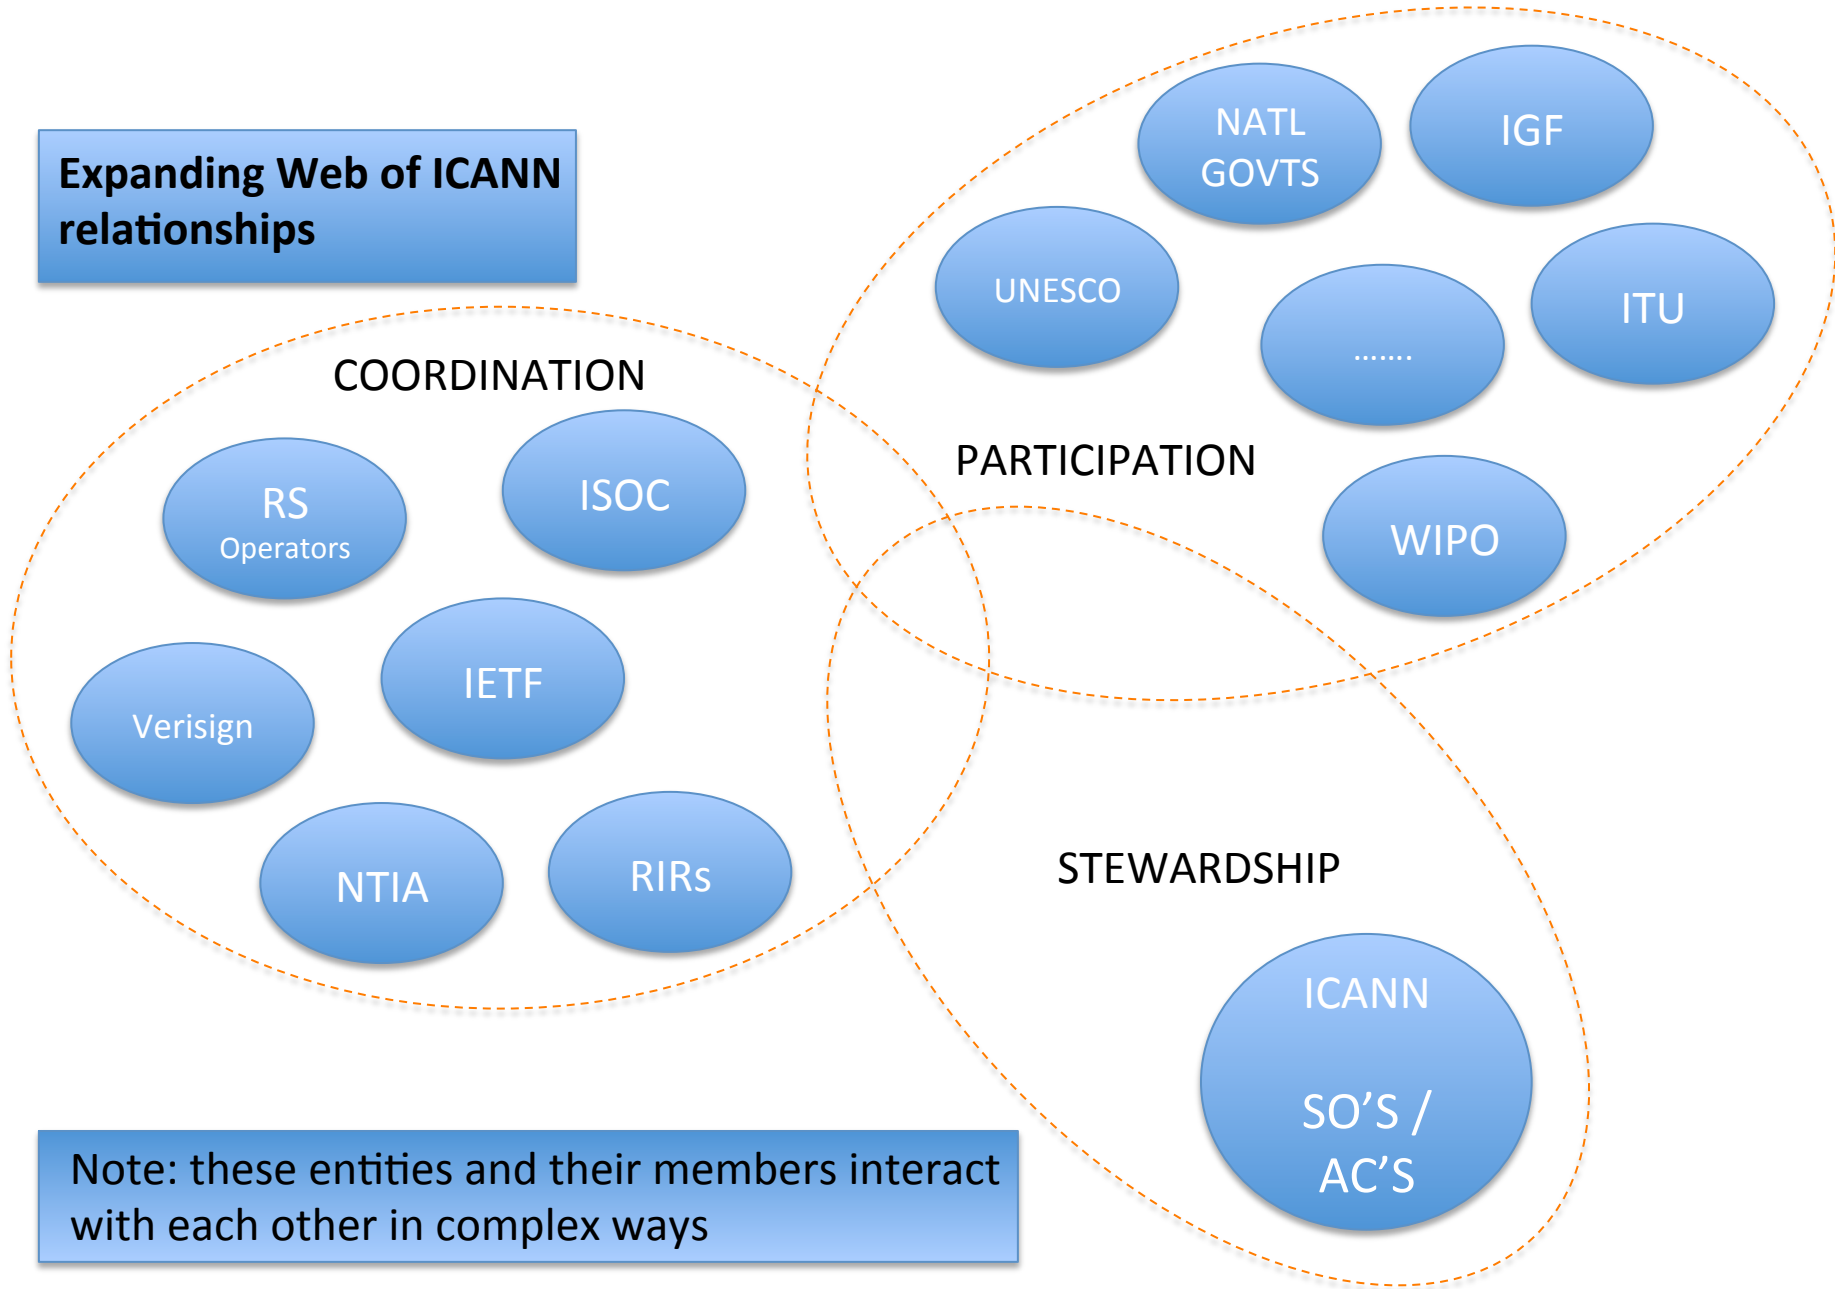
Expanding Web of ICANN relationships

NATL GOVTS

IGF

UNESCO

.......

ITU

COORDINATION

PARTICIPATION

RS Operators

ISOC

WIPO

Verisign

IETF

NTIA

RIRs

STEWARDSHIP

ICANN

SO'S / AC'S

Note: these entities and their members interact with each other in complex ways